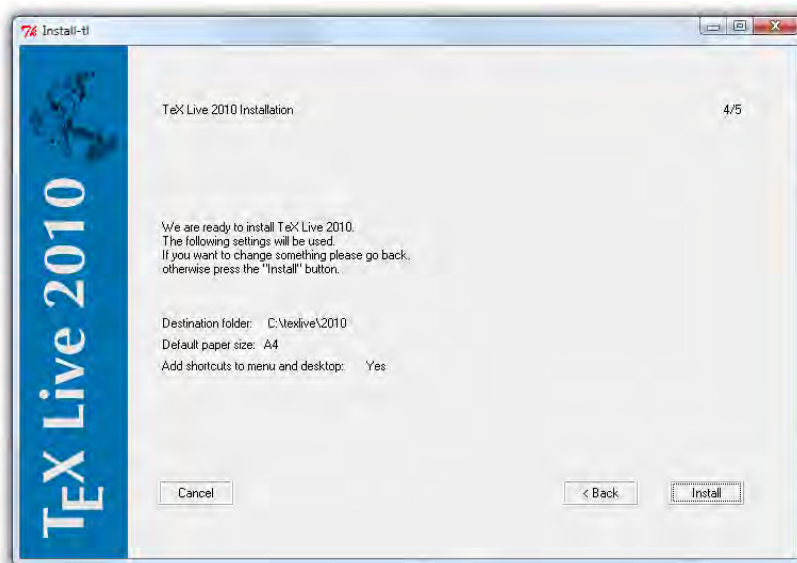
Install-tl

TEX Live 2010

TeX Live 2010 Installation

4/5

We are ready to install TeX Live 2010.
The following settings will be used.
If you want to change something please go back,
otherwise press the "Install" button.

Destination folder: C:\texlive\2010
Default paper size: A4
Add shortcuts to menu and desktop: Yes

Cancel

< Back

Install